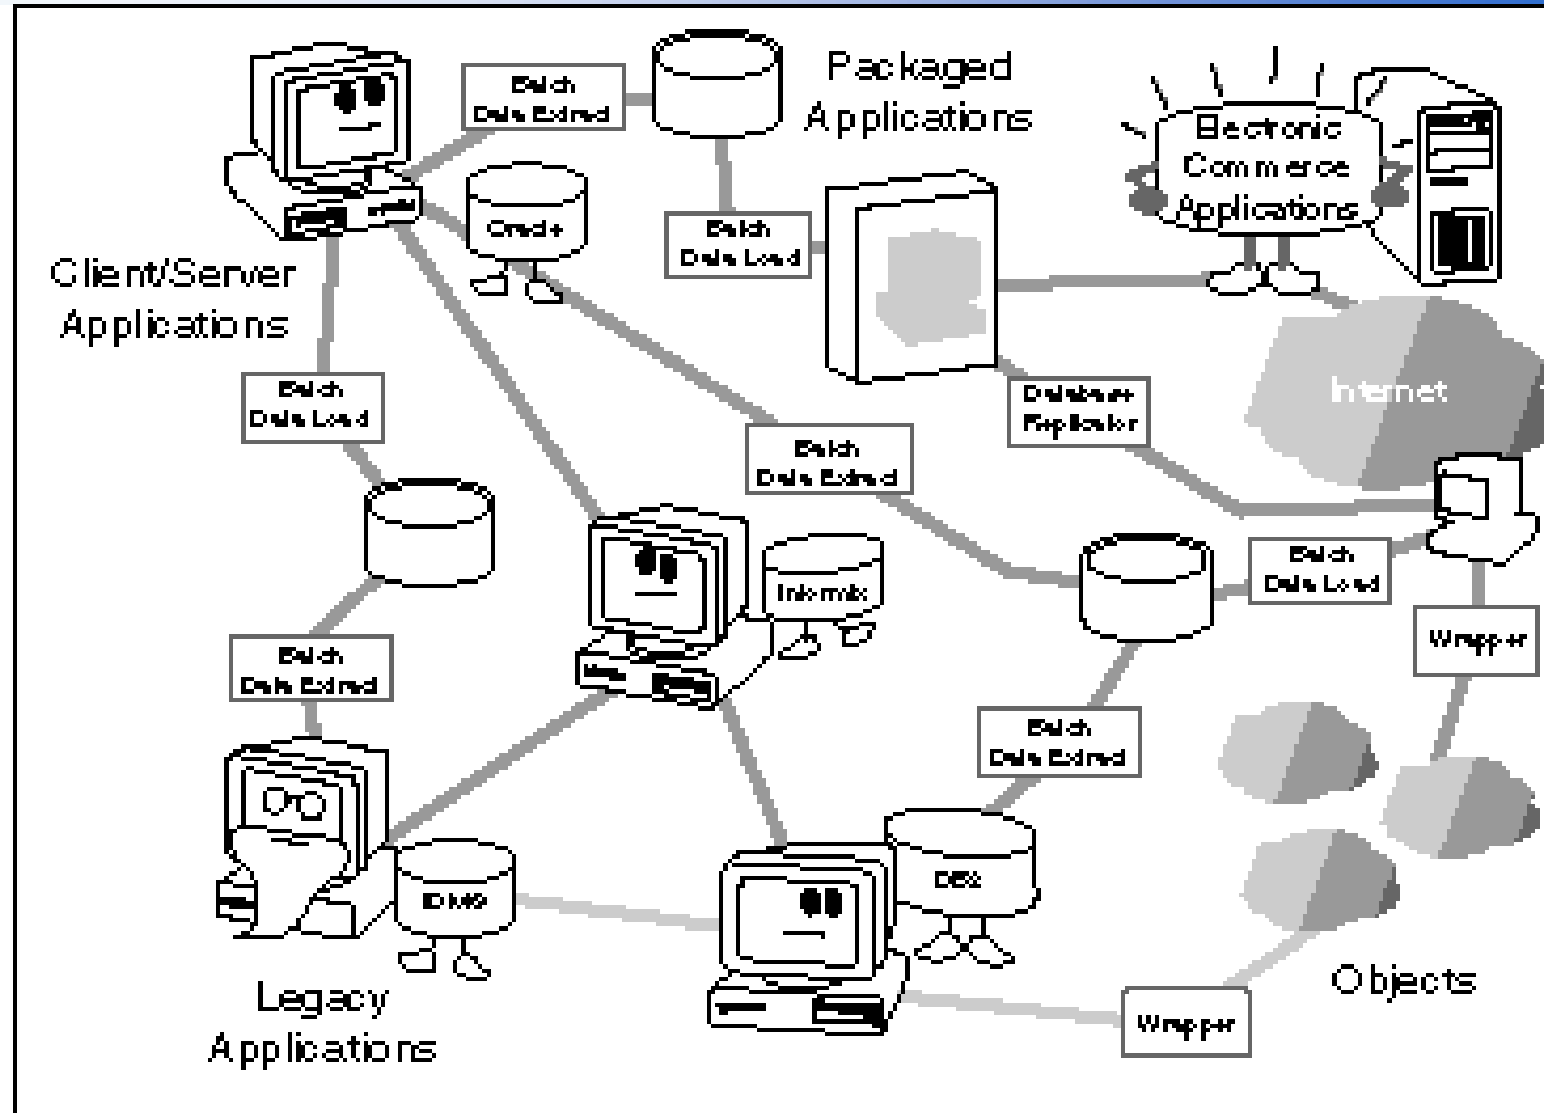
Batch Data Extract

Packaged Applications

Electronic Commerce Applications

Oracle

Batch Data Load

Client/Server Applications

Batch Data Load

Internet

Database Replication

Batch Data Extract

Batch Data Load

Informix

Wrapper

Batch Data Extract

Batch Data Extract

DB2

IDMS

Legacy Applications

Objects

Wrapper